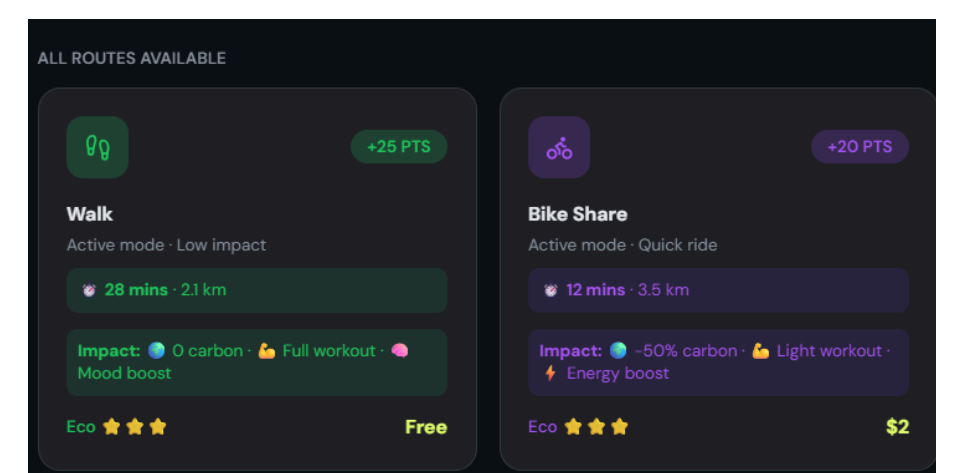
ALL ROUTES AVAILABLE

+25 PTS

Walk

Active mode · Low impact

⏰ 28 mins · 2.1 km

Impact: 🌍 0 carbon · 💪 Full workout · 🧠 Mood boost

Eco ⭐⭐⭐

Free

+20 PTS

Bike Share

Active mode · Quick ride

⏰ 12 mins · 3.5 km

Impact: 🌍 ~50% carbon · 💪 Light workout · ⚡ Energy boost

Eco ⭐⭐⭐

$2